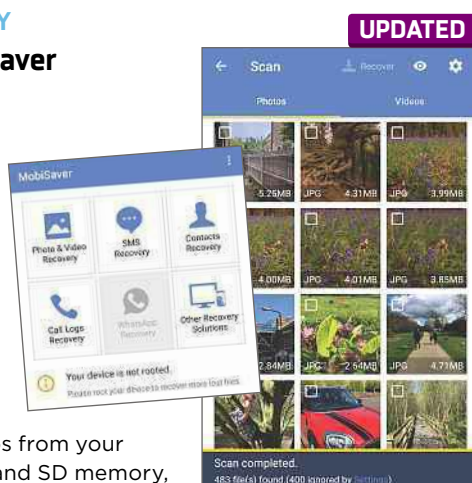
Y
aver

UPDATED

Scan
Recover

Photos
Videos

5.26MB
JPG 4.31MB
JPG 3.99MB
4.00MB
JPG 4.01MB
JPG 3.85MB
2.84MB
JPG 2.64MB
JPG 4.71MB

Scan completed.
483 file(s) found (400 ignored by Settings)

MobiSaver

Photo & Video Recovery
SMS Recovery
Contacts Recovery
Call Logs Recovery
WhatsApp Recovery
Other Recovery Solutions

Your device is not rooted.
Please root your device to recover more lost files.

s from your
and SD memory,